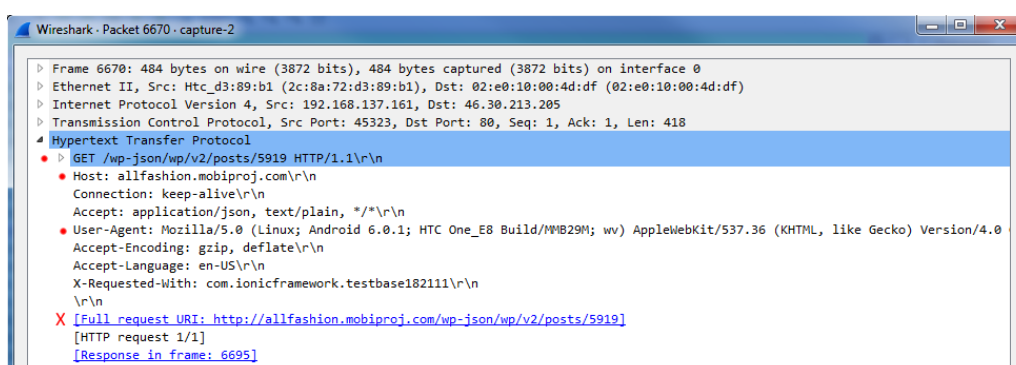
Wireshark · Packet 6670 · capture-2

Frame 6670: 484 bytes on wire (3872 bits), 484 bytes captured (3872 bits) on interface 0
Ethernet II, Src: Htc_d3:89:b1 (2c:8a:72:d3:89:b1), Dst: 02:e0:10:00:4d:df (02:e0:10:00:4d:df)
Internet Protocol Version 4, Src: 192.168.137.161, Dst: 46.30.213.205
Transmission Control Protocol, Src Port: 45323, Dst Port: 80, Seq: 1, Ack: 1, Len: 418
Hypertext Transfer Protocol
GET /wp-json/wp/v2/posts/5919 HTTP/1.1\r\n
Host: allfashion.mobiproj.com\r\n
Connection: keep-alive\r\n
Accept: application/json, text/plain, */*\r\n
User-Agent: Mozilla/5.0 (Linux; Android 6.0.1; HTC One_E8 Build/MMB29M; wv) AppleWebKit/537.36 (KHTML, like Gecko) Version/4.0
Accept-Encoding: gzip, deflate\r\n
Accept-Language: en-US\r\n
X-Requested-With: com.ionicframework.testbase182111\r\n
\r\n
X [Full request URI: http://allfashion.mobiproj.com/wp-json/wp/v2/posts/5919]
[HTTP request 1/1]
[Response in frame: 6695]